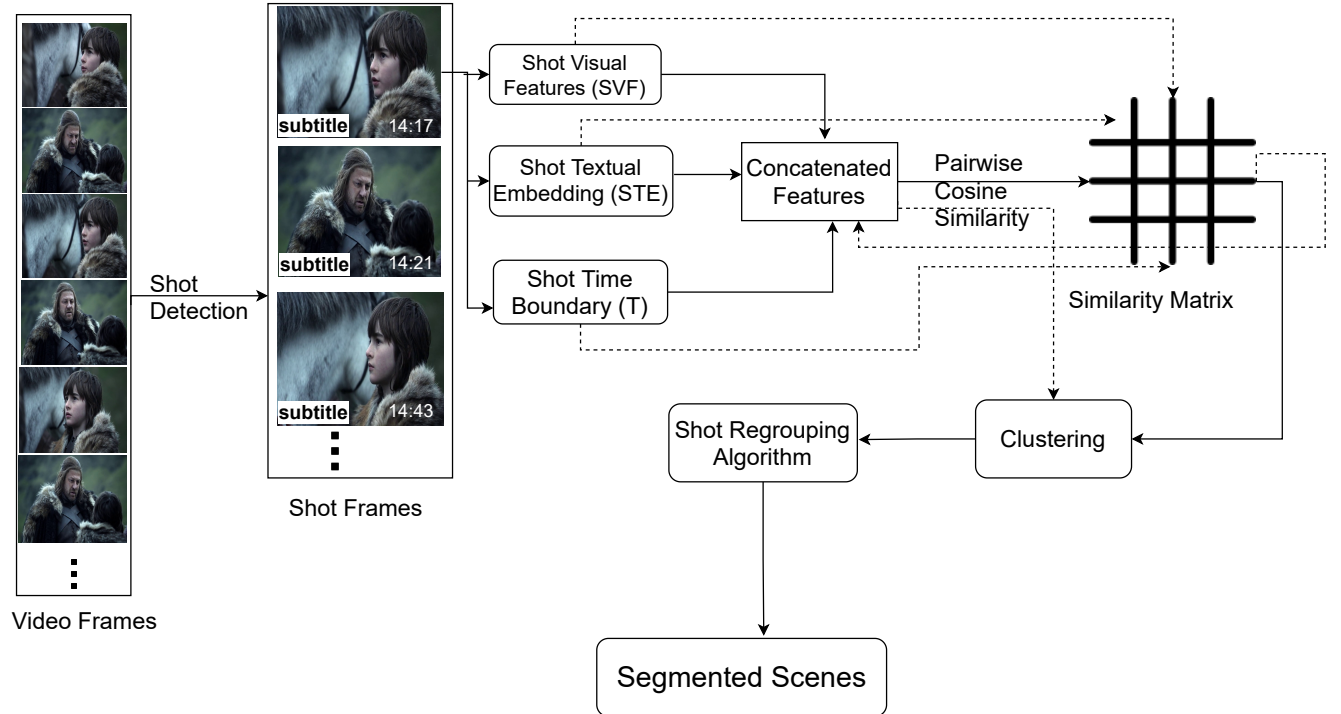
Shot Detection

subtitle 14:17

subtitle 14:21

subtitle 14:43

Shot Frames

Video Frames

Shot Visual Features (SVF)

Shot Textual Embedding (STE)

Shot Time Boundary (T)

Concatenated Features

Pairwise Cosine Similarity

Similarity Matrix

Clustering

Shot Regrouping Algorithm

Segmented Scenes